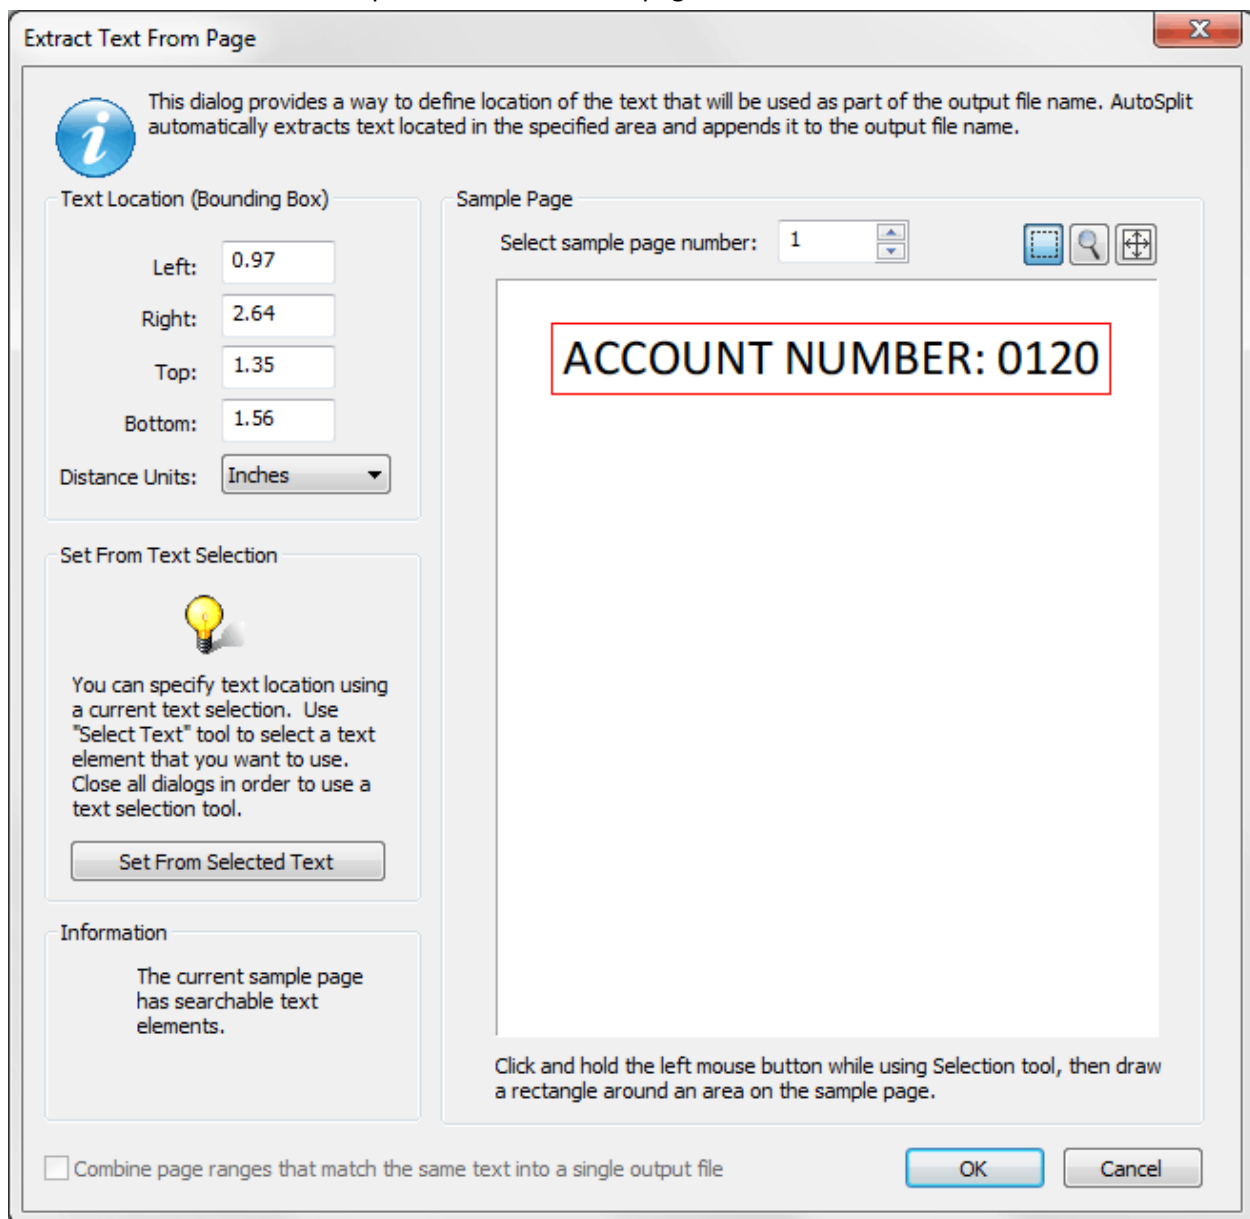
Extract Text From Page

This dialog provides a way to define location of the text that will be used as part of the output file name. AutoSplit automatically extracts text located in the specified area and appends it to the output file name.

Text Location (Bounding Box)

Left: 0.97

Right: 2.64

Top: 1.35

Bottom: 1.56

Distance Units: Inches

Set From Text Selection

You can specify text location using a current text selection. Use "Select Text" tool to select a text element that you want to use. Close all dialogs in order to use a text selection tool.

Set From Selected Text

Information

The current sample page has searchable text elements.

Sample Page

Select sample page number: 1

ACCOUNT NUMBER: 0120

Click and hold the left mouse button while using Selection tool, then draw a rectangle around an area on the sample page.

Combine page ranges that match the same text into a single output file

OK

Cancel